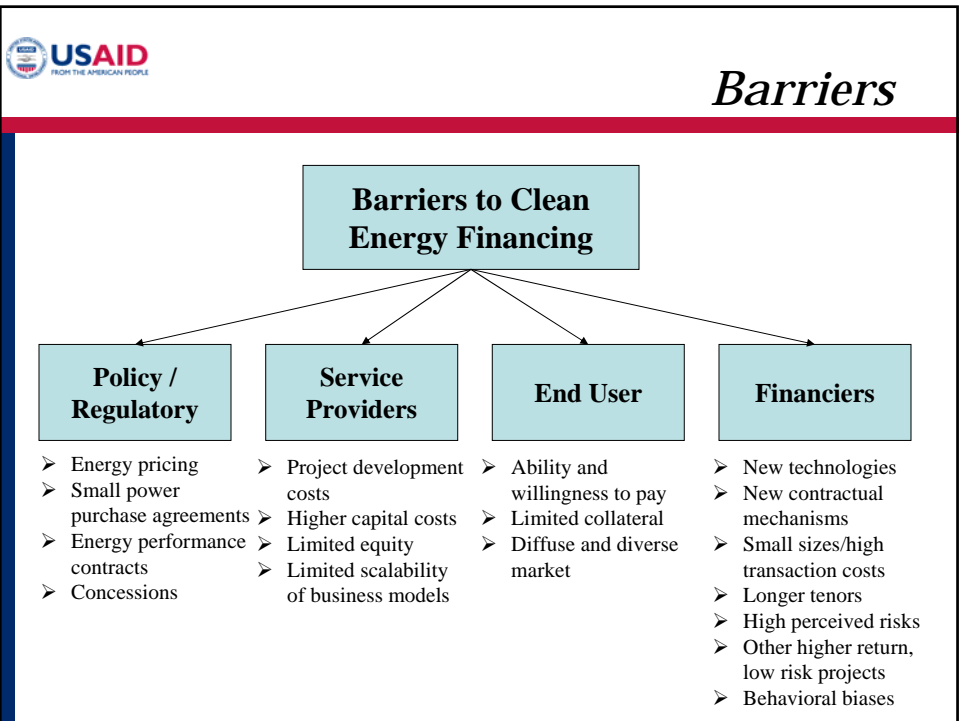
USAID
FROM THE AMERICAN PEOPLE

Barriers

Barriers to Clean Energy Financing

Policy / Regulatory
- Energy pricing
- Small power purchase agreements
- Energy performance contracts
- Concessions

Service Providers
- Project development costs
- Higher capital costs
- Limited equity
- Limited scalability of business models

End User
- Ability and willingness to pay
- Limited collateral
- Diffuse and diverse market

Financiers
- New technologies
- New contractual mechanisms
- Small sizes/high transaction costs
- Longer tenors
- High perceived risks
- Other higher return, low risk projects
- Behavioral biases